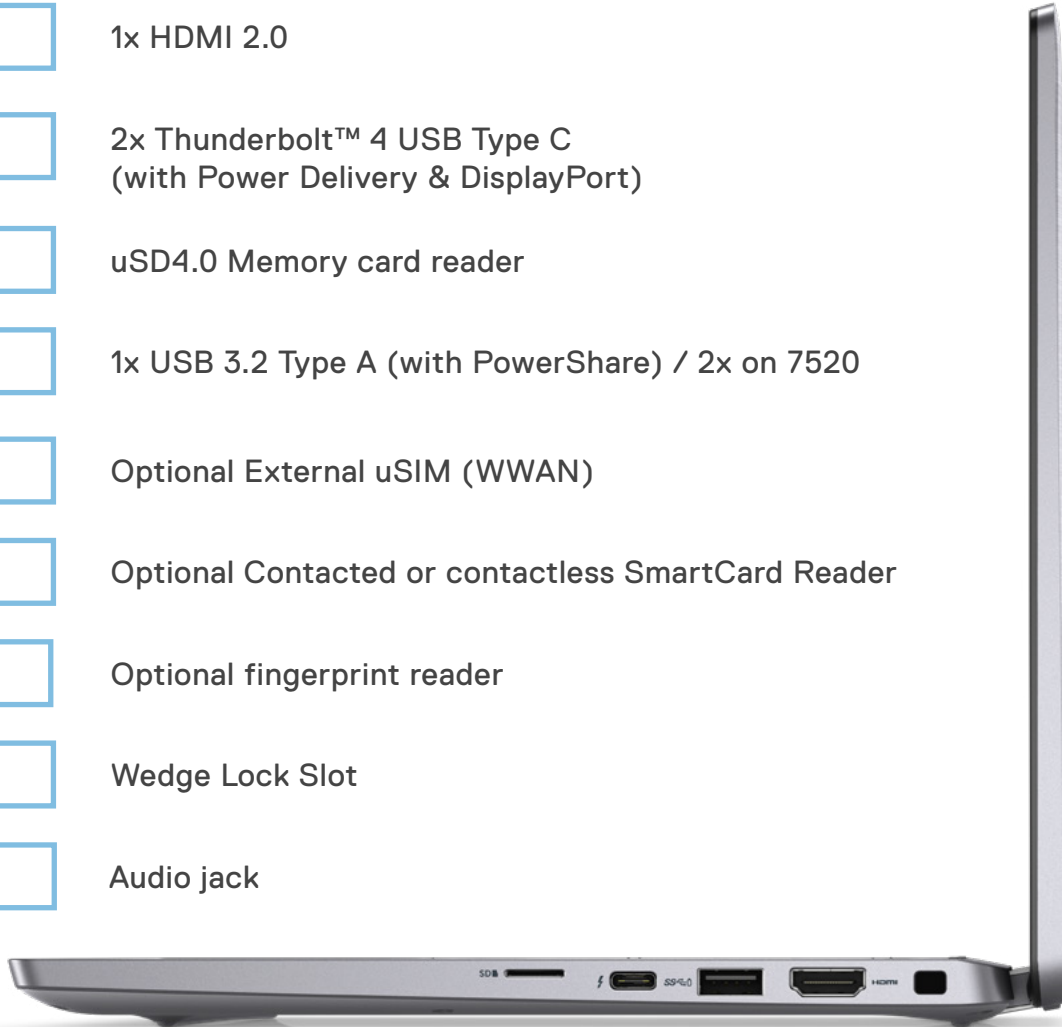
1x HDMI 2.0

2x Thunderbolt™ 4 USB Type C (with Power Delivery & DisplayPort)

uSD4.0 Memory card reader

1x USB 3.2 Type A (with PowerShare) / 2x on 7520

Optional External uSIM (WWAN)

Optional Contacted or contactless SmartCard Reader

Optional fingerprint reader

Wedge Lock Slot

Audio jack

SD

HDMI